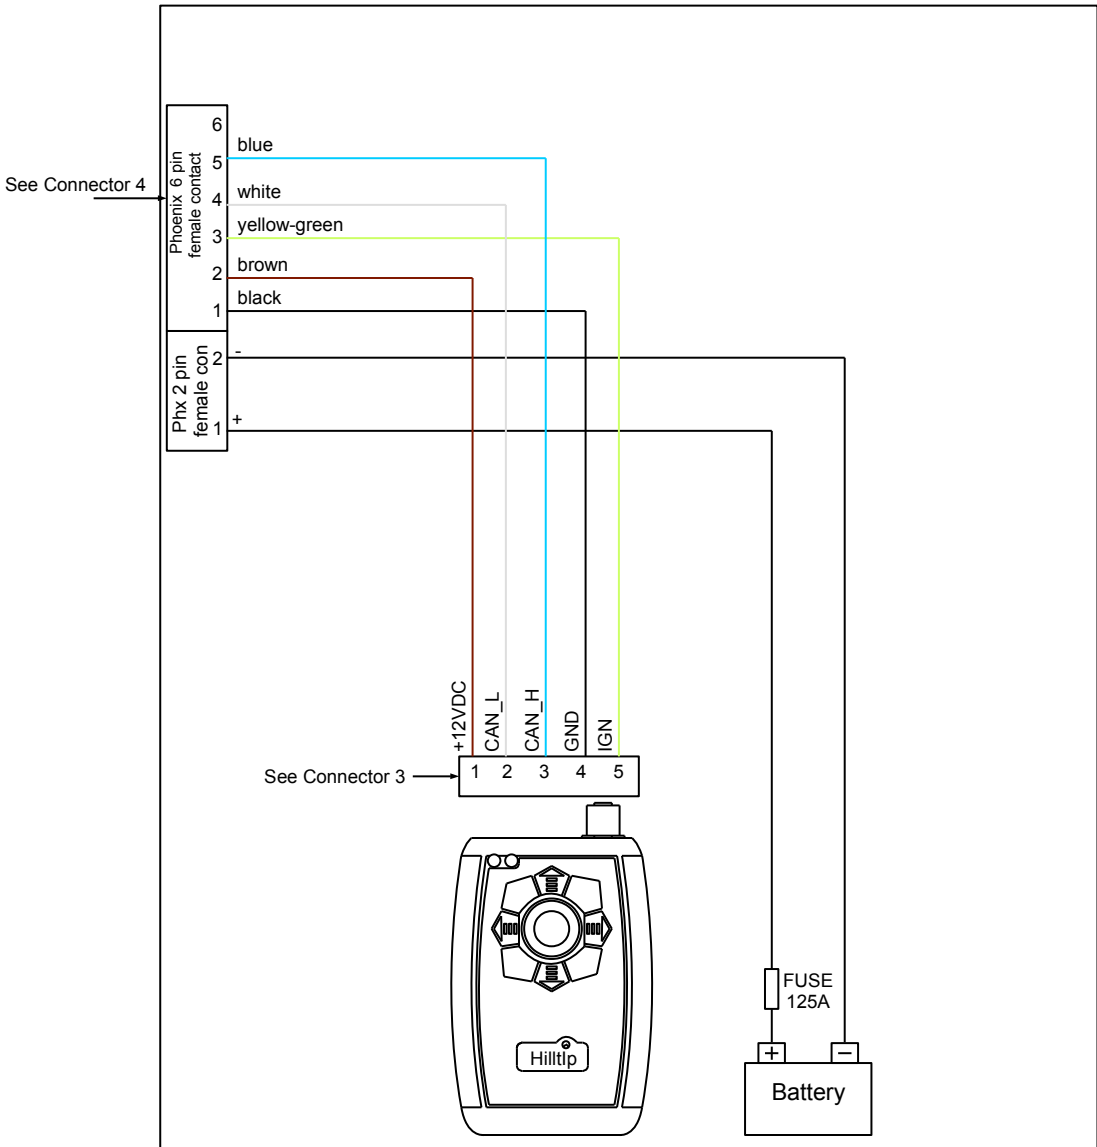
See Connector 4

Phoenix 6 pin female contact

6
5 blue
4 white
3 yellow-green
2 brown
1 black

Phx 2 pin female con

2 -
1 +

+12VDC
CAN_L
CAN_H
GND
IGN

See Connector 3

1 2 3 4 5

HillTip

FUSE 125A

+ −

Battery